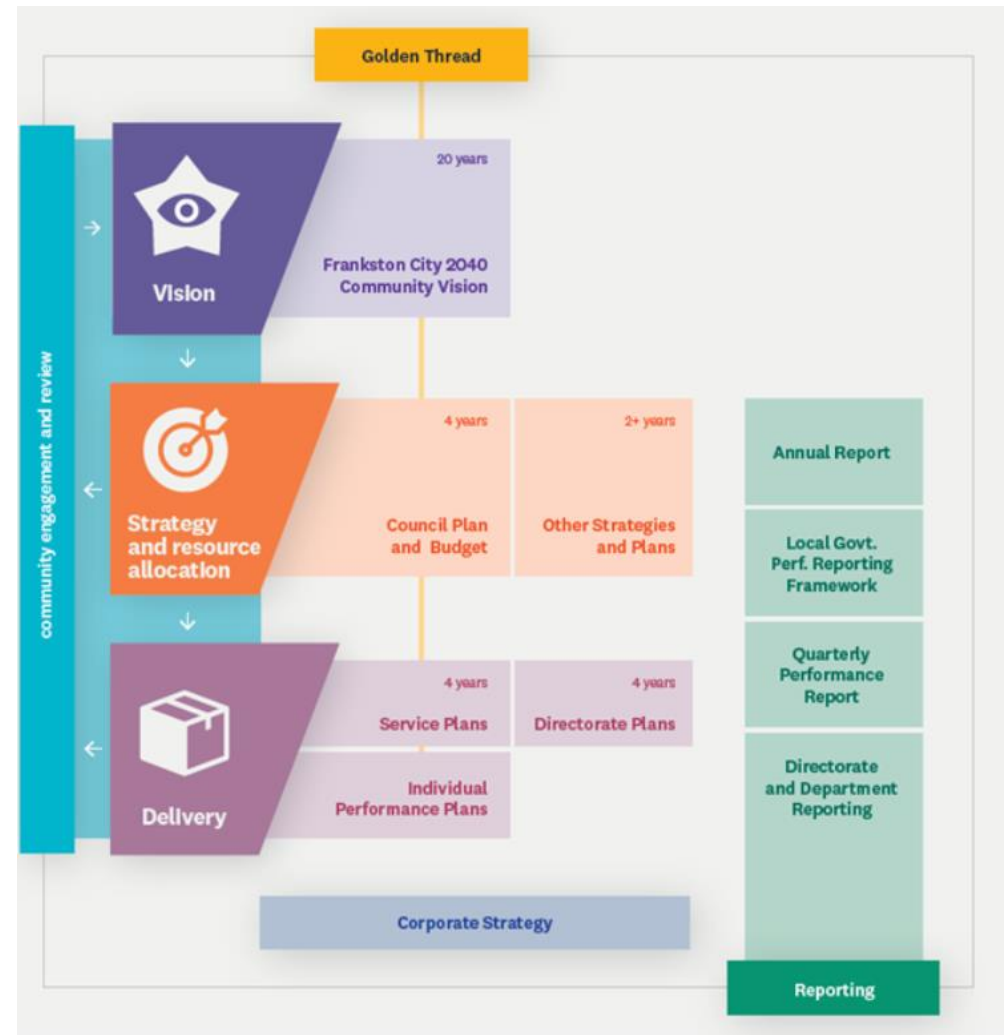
Golden Thread

community engagement and review

Vision

20 years

Frankston City 2040 Community Vision

Strategy and resource allocation

4 years

Council Plan and Budget

2+ years

Other Strategies and Plans

Delivery

4 years

Service Plans

4 years

Directorate Plans

Individual Performance Plans

Corporate Strategy

Annual Report

Local Govt. Perf. Reporting Framework

Quarterly Performance Report

Directorate and Department Reporting

Reporting